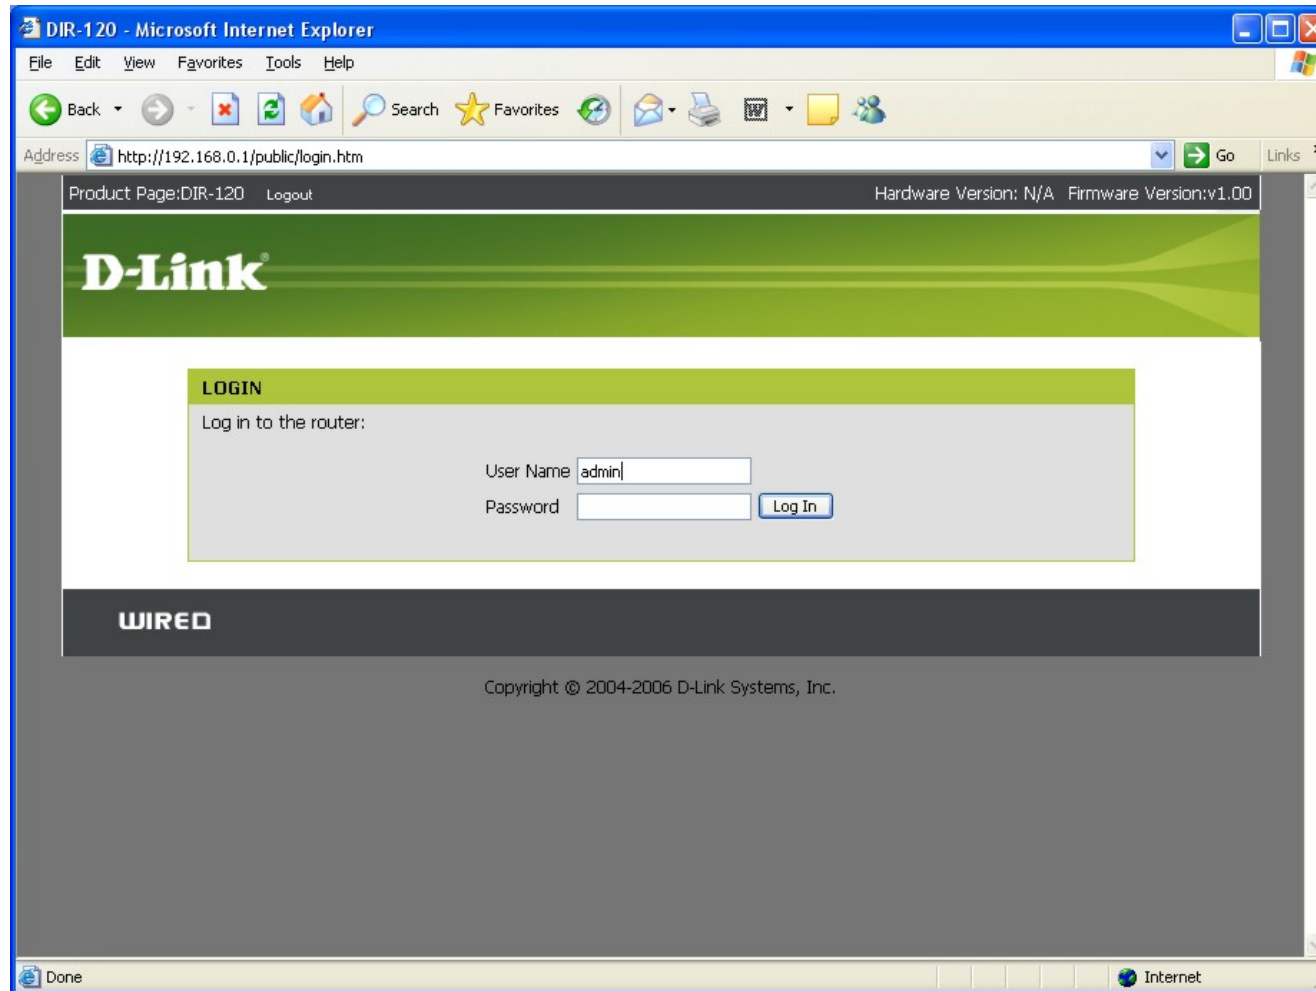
DIR-120 - Microsoft Internet Explorer

File Edit View Favorites Tools Help

Back Search Favorites

Address http://192.168.0.1/public/login.htm Go Links

Product Page:DIR-120 Logout Hardware Version: N/A Firmware Version:v1.00

D-Link

LOGIN

Log in to the router:

User Name admin

Password Log In

WIRED

Copyright © 2004-2006 D-Link Systems, Inc.

Done Internet